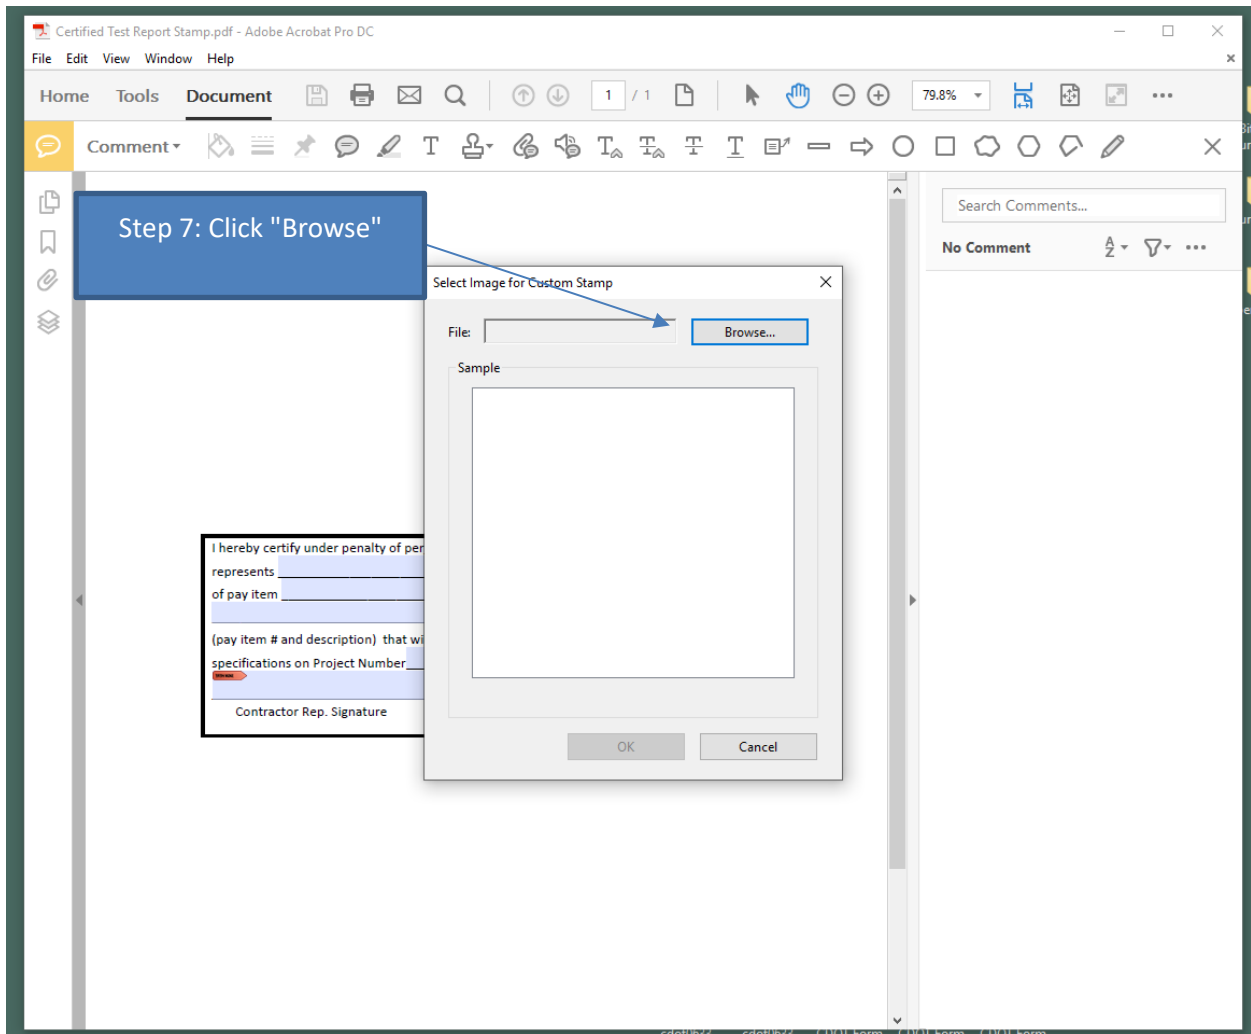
Certified Test Report Stamp.pdf - Adobe Acrobat Pro DC

File Edit View Window Help

Home Tools Document

1 / 1

79.8%

Comment

Search Comments...

No Comment

Step 7: Click "Browse"

Select Image for Custom Stamp

File:

Browse...

Sample

OK

Cancel

I hereby certify under penalty of per

represents

of pay item

(pay item # and description) that wi

specifications on Project Number

Contractor Rep. Signature